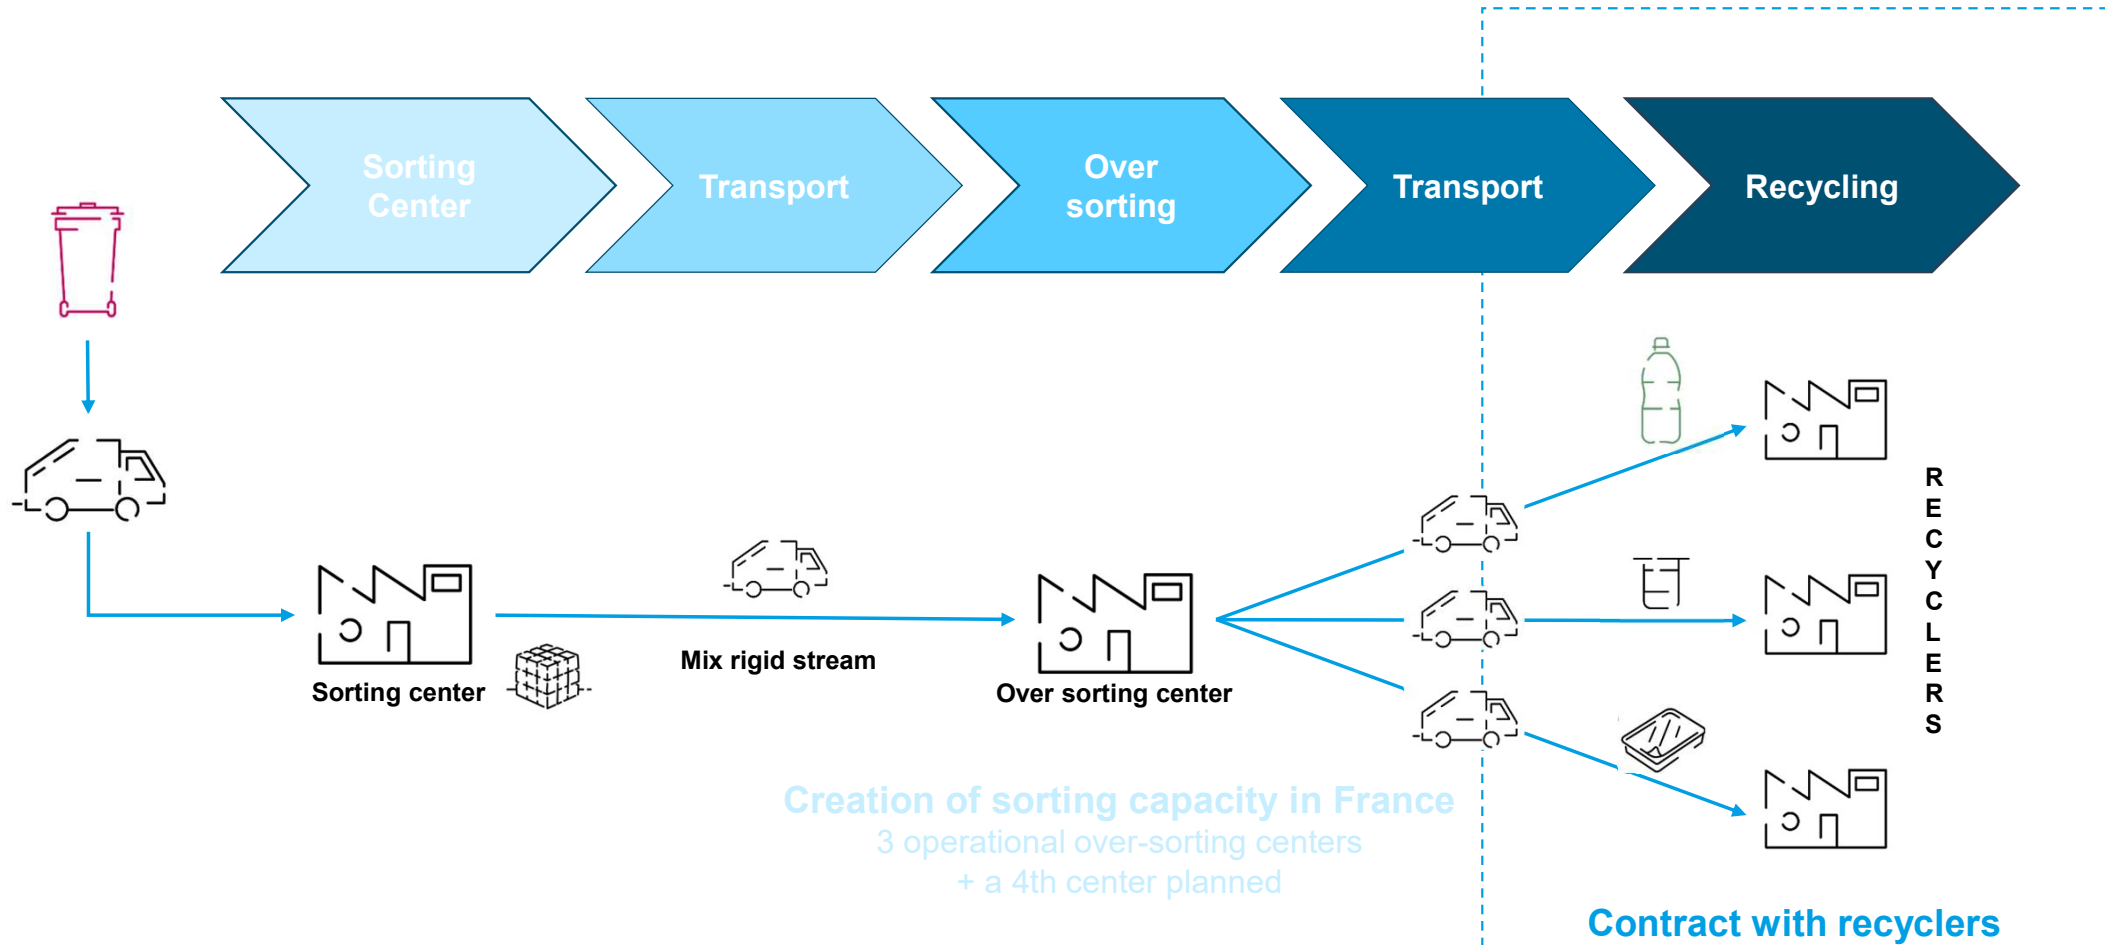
Sorting Center

Transport

Over sorting

Transport

Recycling

Sorting center

Mix rigid stream

Over sorting center

RECYCLERS

Creation of sorting capacity in France
3 operational over-sorting centers
+ a 4th center planned

Contract with recyclers